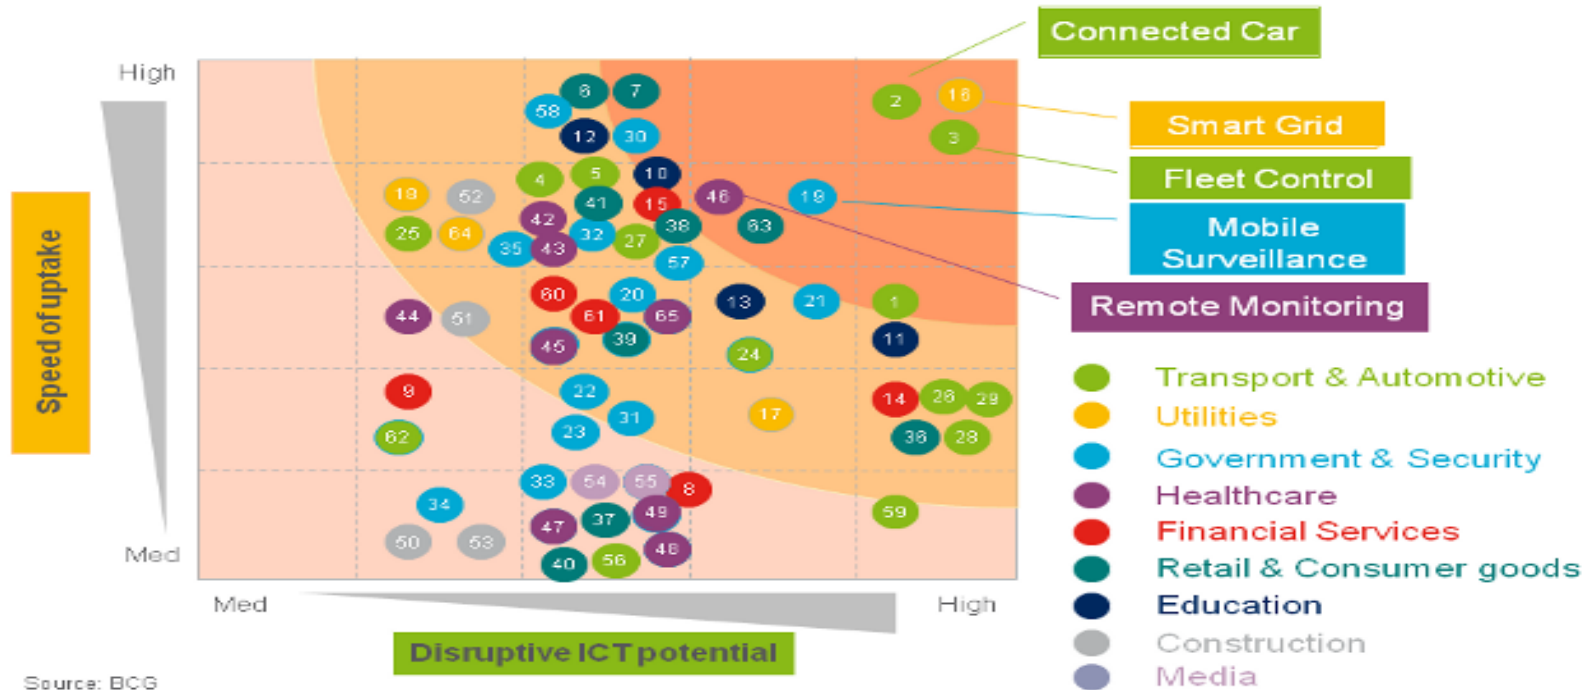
Connected Car

Smart Grid

Fleet Control

Mobile Surveillance

Remote Monitoring

High

Speed of uptake

Med

Med

High

Disruptive ICT potential

Source: BCG

6 7 58 12 30 2 16 3 4 5 10 18 52 41 15 46 19 42 38 63 25 64 32 27 35 43 57 60 20 44 51 61 65 13 21 1 45 39 24 11 9 22 14 26 29 31 17 62 23 36 28 33 54 55 8 34 49 59 37 47 50 53 48 40 56

Transport & Automotive
Utilities
Government & Security
Healthcare
Financial Services
Retail & Consumer goods
Education
Construction
Media